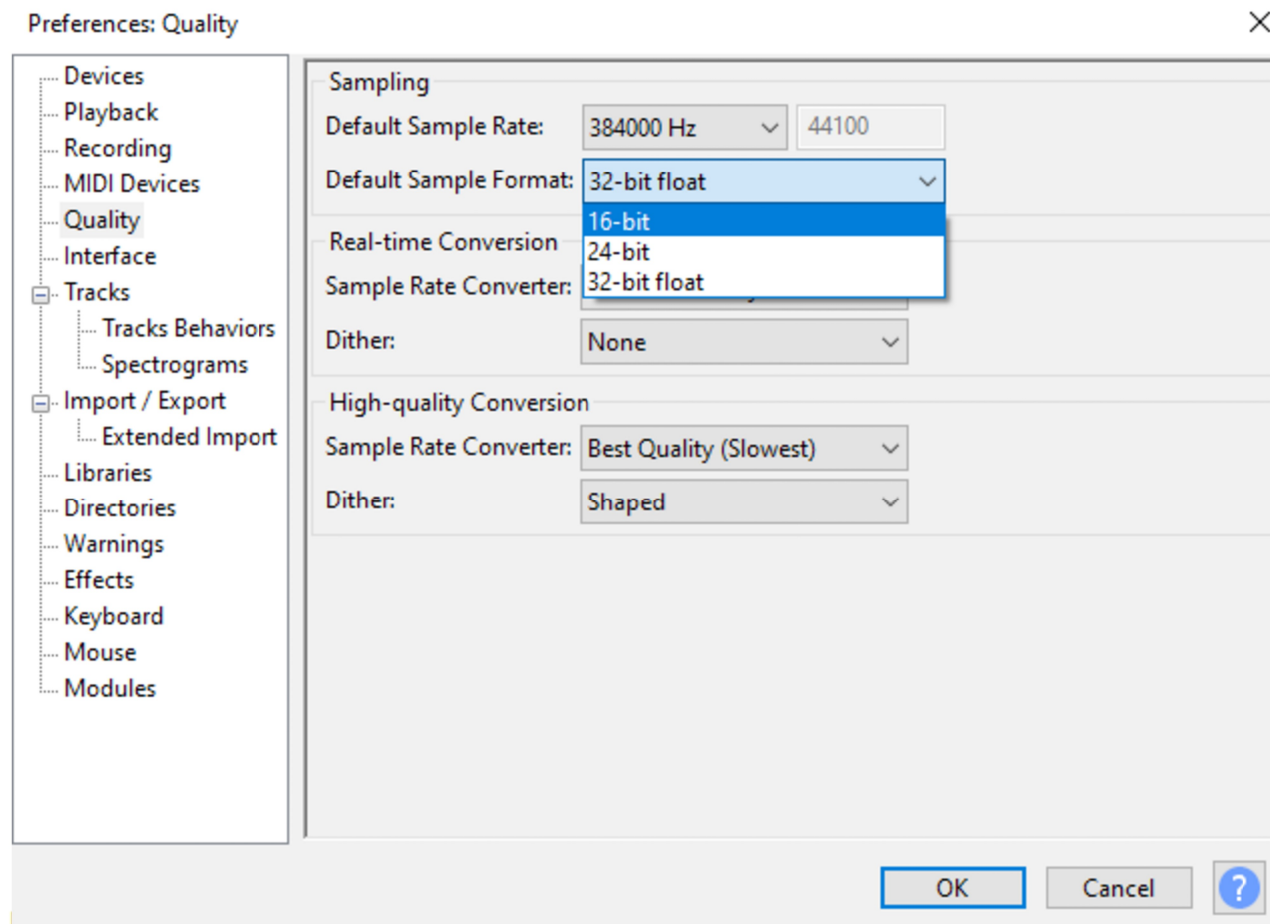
Preferences: Quality

Devices
Playback
Recording
MIDI Devices
Quality
Interface
Tracks
Tracks Behaviors
Spectrograms
Import / Export
Extended Import
Libraries
Directories
Warnings
Effects
Keyboard
Mouse
Modules

Sampling
Default Sample Rate: 384000 Hz 44100
Default Sample Format: 32-bit float
16-bit
24-bit
32-bit float

Real-time Conversion
Sample Rate Converter:
Dither: None

High-quality Conversion
Sample Rate Converter: Best Quality (Slowest)
Dither: Shaped

OK
Cancel
?